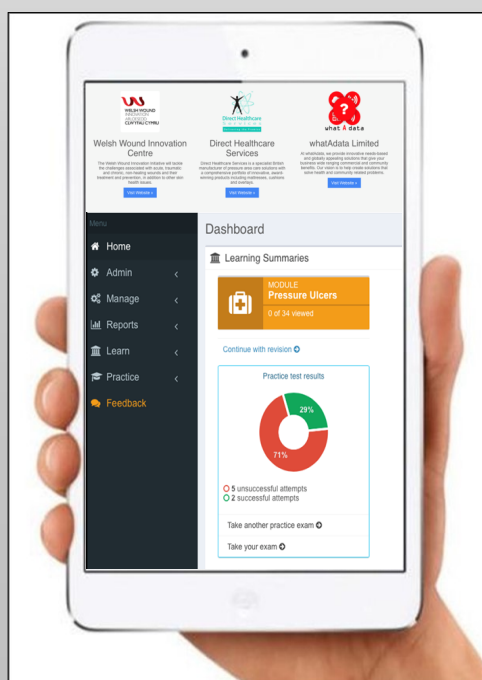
WELSH WOUND INNOVATION CENTRE CANOLFAN CYMRU

Welsh Wound Innovation Centre

The Welsh Wound Innovation Initiative will tackle the challenges associated with acute, traumatic and chronic, non-healing wounds and their treatment and prevention, in addition to other skin health issues.

Visit Website »

Direct Healthcare Services

Direct Healthcare Services

Direct Healthcare Services is a specialist British manufacturer of pressure area care solutions with a comprehensive portfolio of innovative, award-winning products including mattresses, cushions and overlays.

Visit Website »

what A data

whatAdata Limited

At whatAdata, we provide innovative needs-based and globally appealing solutions that give your business wide-ranging commercial and community benefits. Our vision is to help create solutions that solve health and community related problems.

Visit Website »

Menu

Home

Admin

Manage

Reports

Learn

Practice

Feedback

Dashboard

Learning Summaries

MODULE

Pressure Ulcers

0 of 34 viewed

Continue with revision

Practice test results

29%

71%

5 unsuccessful attempts

2 successful attempts

Take another practice exam

Take your exam